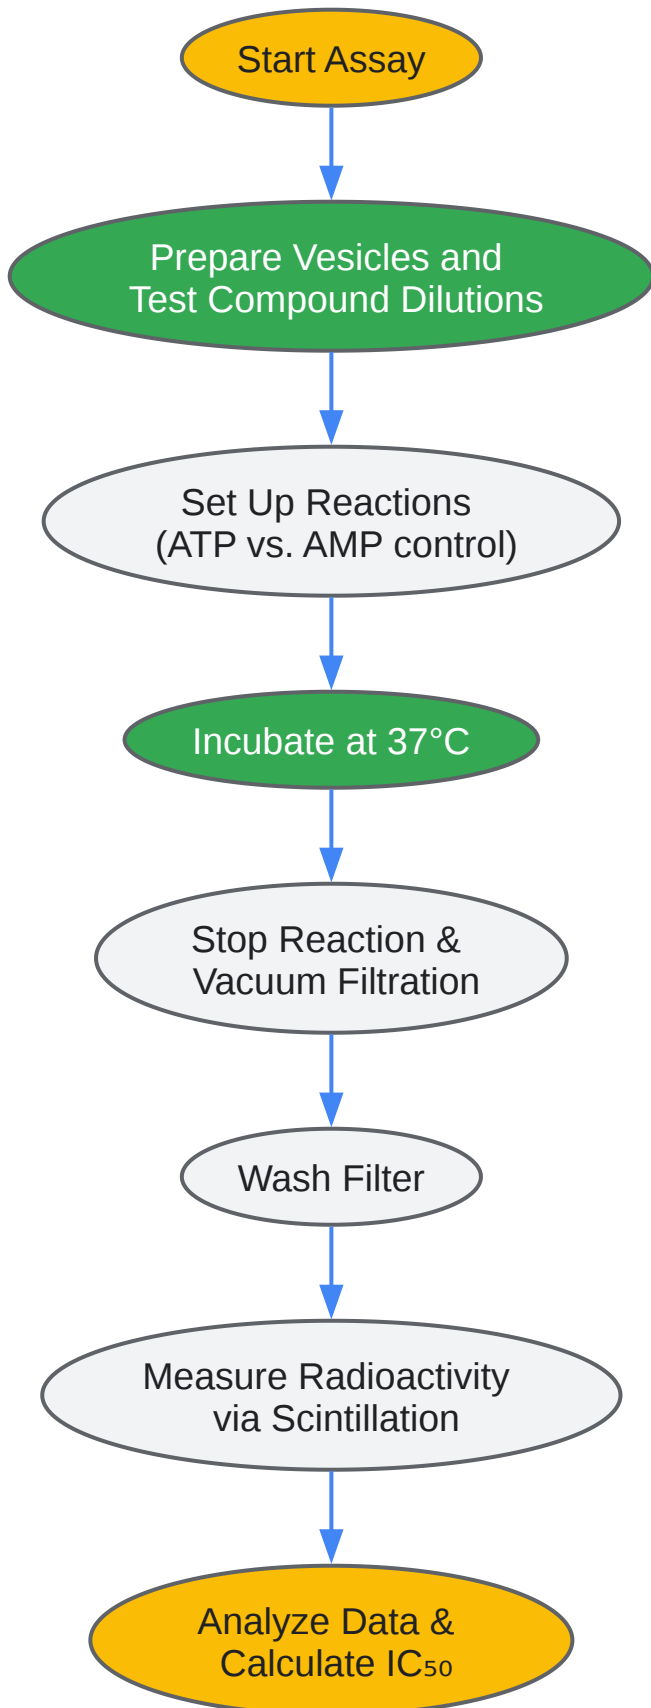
Start Assay

Prepare Vesicles and Test Compound Dilutions

Set Up Reactions (ATP vs. AMP control)

Incubate at 37°C

Stop Reaction & Vacuum Filtration

Wash Filter

Measure Radioactivity via Scintillation

Analyze Data & Calculate $IC_{50}$